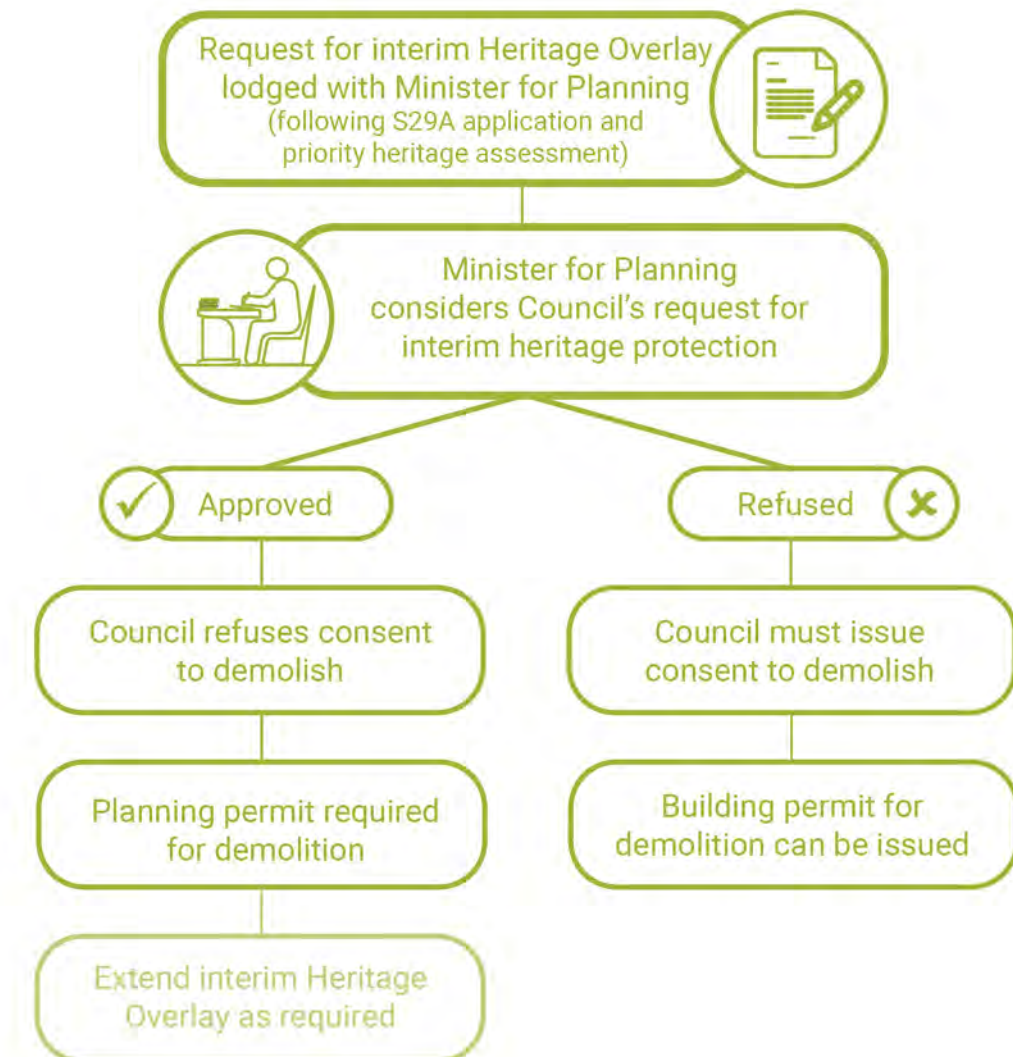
Request for interim Heritage Overlay lodged with Minister for Planning (following S29A application and priority heritage assessment)

Minister for Planning considers Council's request for interim heritage protection

Approved

Refused

Council refuses consent to demolish

Council must issue consent to demolish

Planning permit required for demolition

Building permit for demolition can be issued

Extend interim Heritage Overlay as required